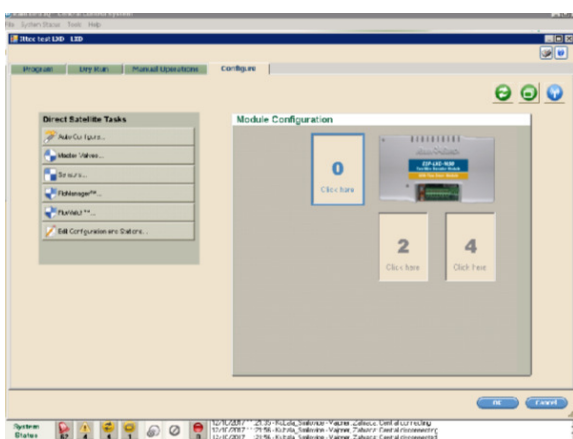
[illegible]
File System Status Tools Help
Iftex test LXD LXD
Program Dry Run Manual Operations Configure
Direct Satellite Tasks
Auto Configure...
Master Valves...
Sensors...
FloManager™...
FloWatch™...
Edit Configuration and Stations...
Module Configuration
0
Click here
2
Click here
4
Click here
OK Cancel
System Status
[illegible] - Kulota_Satellite - Vajner Zalucz Central connecting
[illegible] - Kulota_Satellite - Vajner Zalucz Central disconnected
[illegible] - Kulota_Satellite - Vajner Zalucz Central connected